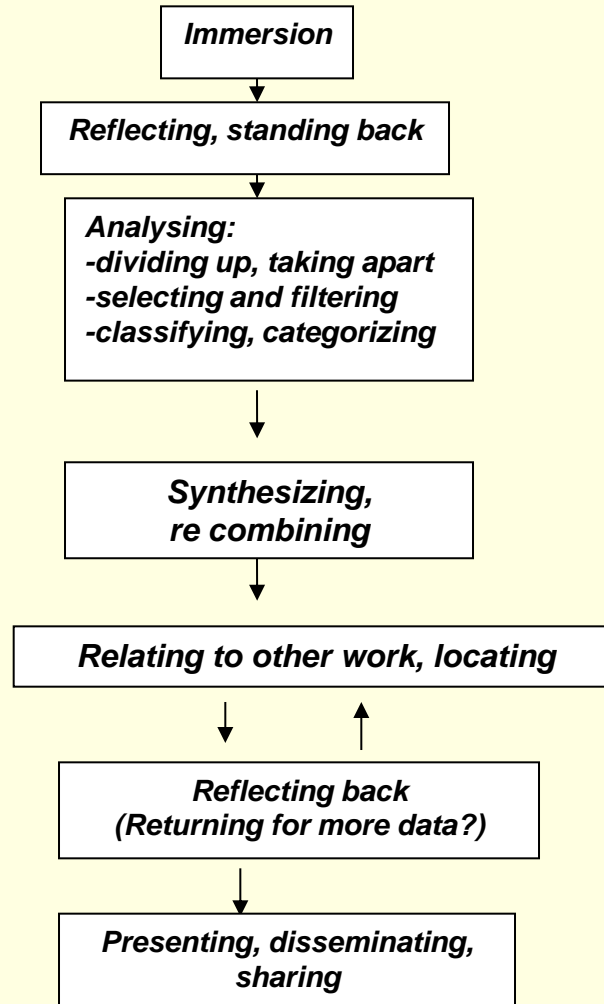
Immersion

Reflecting, standing back

Analysing:
-dividing up, taking apart
-selecting and filtering
-classifying, categorizing

Synthesizing, re combining

Relating to other work, locating

Reflecting back (Returning for more data?)

Presenting, disseminating, sharing